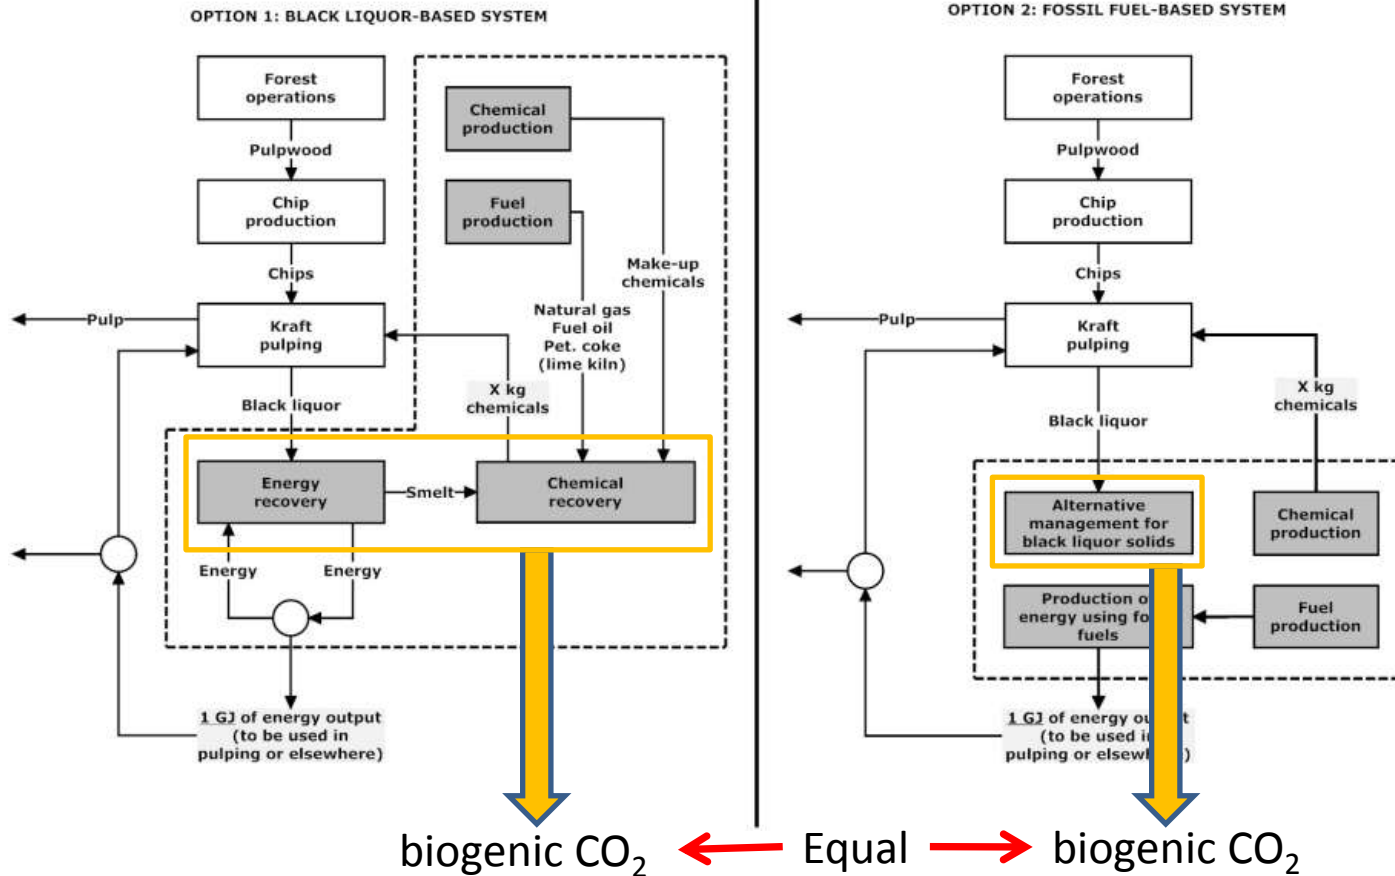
OPTION 1: BLACK LIQUOR-BASED SYSTEM

Forest operations

Pulpwood

Chip production

Chips

Pulp

Kraft pulping

Black liquor

Chemical production

Fuel production

Make-up chemicals

Natural gas
Fuel oil
Pet. coke
(lime kiln)

X kg chemicals

Energy recovery

Smelt

Chemical recovery

Energy

Energy

1 GJ of energy output (to be used in pulping or elsewhere)

OPTION 2: FOSSIL FUEL-BASED SYSTEM

Forest operations

Pulpwood

Chip production

Chips

Pulp

Kraft pulping

X kg chemicals

Black liquor

Alternative management for black liquor solids

Chemical production

Production o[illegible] energy using fo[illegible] fuels

Fuel production

1 GJ of energy ou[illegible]t (to be used i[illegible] pulping or elsew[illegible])

biogenic $CO_2$ Equal biogenic $CO_2$